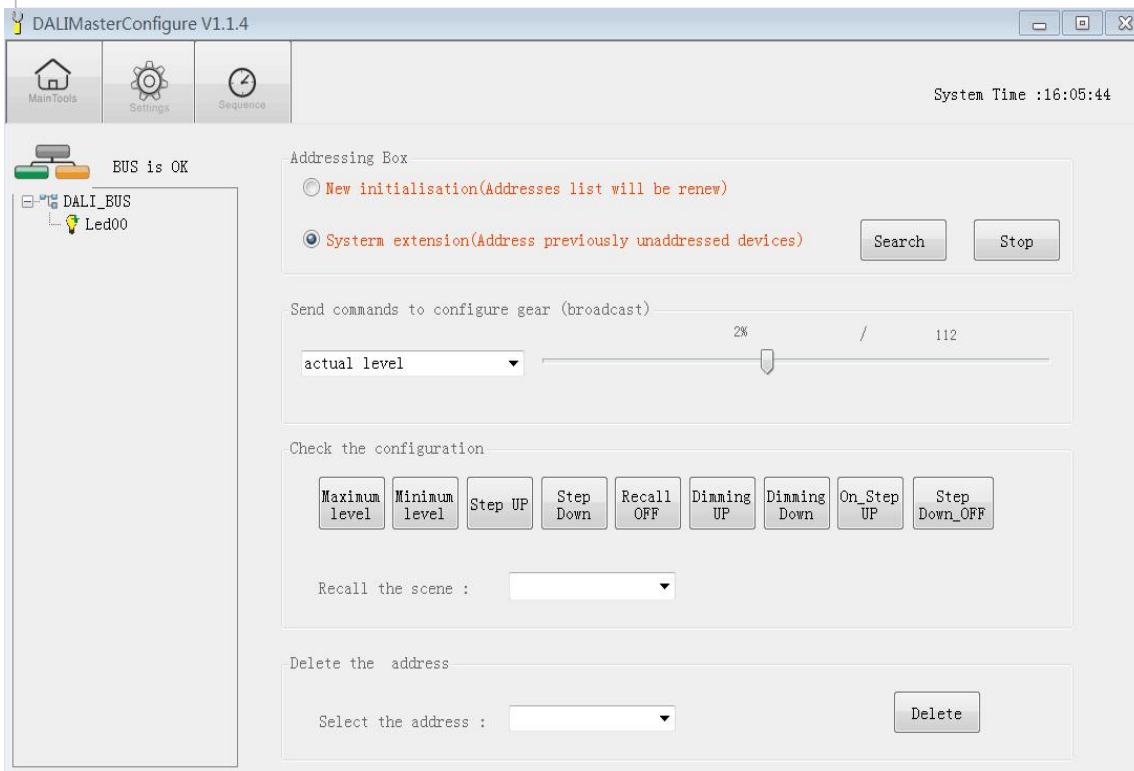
DALIMasterConfigure V1.1.4

MainTools
Settings
Sequence

System Time :16:05:44

BUS is OK

DALI_BUS
Led00

Addressing Box

New initialisation(Addresses list will be renew)

Systerm extension(Address previously unaddressed devices)

Search

Stop

Send commands to configure gear (broadcast)

actual level

2%

/

112

Check the configuration

| Maximum level | Minimum level | Step UP | Step Down | Recall OFF | Dimming UP | Dimming Down | On_Step UP | Step Down_OFF |
|---|---|---|---|---|---|---|---|---|

Recall the scene :

Delete the address

Select the address :

Delete